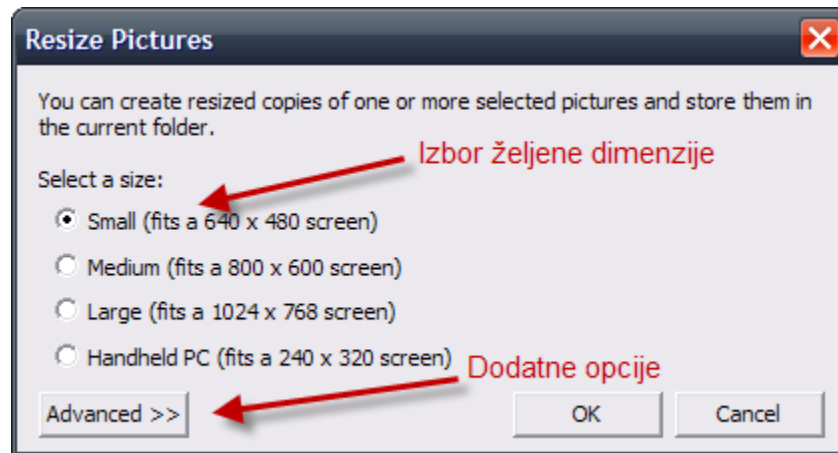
Resize Pictures

You can create resized copies of one or more selected pictures and store them in the current folder.

Izbor željene dimenzije

Select a size:

Small (fits a 640 x 480 screen)

Medium (fits a 800 x 600 screen)

Large (fits a 1024 x 768 screen)

Handheld PC (fits a 240 x 320 screen)

Dodatne opcije

Advanced >>

OK

Cancel